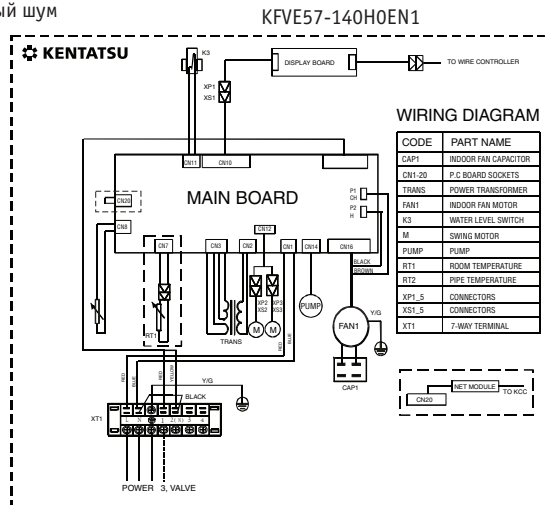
й шум

KFVE57-140H0EN1

KENTATSU

K3

DISPLAY BOARD

TO WIRE CONTROLLER

XP1
XS1

WIRING DIAGRAM

| CODE | PART NAME |
|---|---|
| CAP1 | INDOOR FAN CAPACITOR |
| CN1-20 | P.C BOARD SOCKETS |
| TRANS | POWER TRANSFORMER |
| FAN1 | INDOOR FAN MOTOR |
| K3 | WATER LEVEL SWITCH |
| M | SWING MOTOR |
| PUMP | PUMP |
| RT1 | ROOM TEMPERATURE |
| RT2 | PIPE TEMPERATURE |
| XP1_5 | CONNECTORS |
| XS1_5 | CONNECTORS |
| XT1 | 7-WAY TERMINAL |

CN11 CN10

MAIN BOARD

CN20

CN8

P1 CH
P2 H

CN12

CN7 CN3 CN2 CN1 CN14 CN16

BLACK
BROWN

RT1

XP2 XS2 XP3 XS3

M M

PUMP

FAN1

Y/G

TRANS

RED BLUE

CAP1

RED BLUE RED YELLOW

Y/G

BLACK

XT1

NET MODULE TO KCC

CN20

POWER 3, VALVE